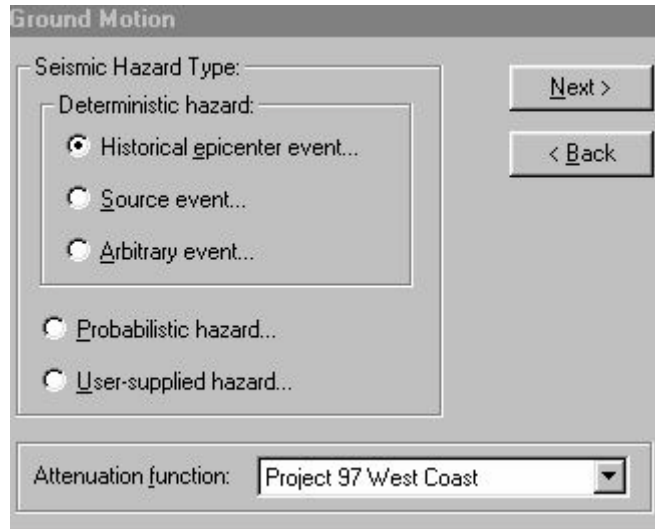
Ground Motion

Seismic Hazard Type:

Deterministic hazard:

Historical epicenter event...

Source event...

Arbitrary event...

Probabilistic hazard...

User-supplied hazard...

Next >

< Back

Attenuation function: Project 97 West Coast